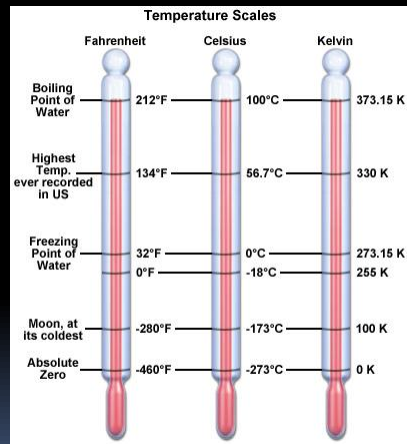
Temperature Scales

Fahrenheit

Celsius

Kelvin

Boiling Point of Water

212°F

100°C

373.15 K

Highest Temp. ever recorded in US

134°F

56.7°C

330 K

Freezing Point of Water

32°F

0°C

273.15 K

0°F

-18°C

255 K

Moon, at its coldest

-280°F

-173°C

100 K

Absolute Zero

-460°F

-273°C

0 K